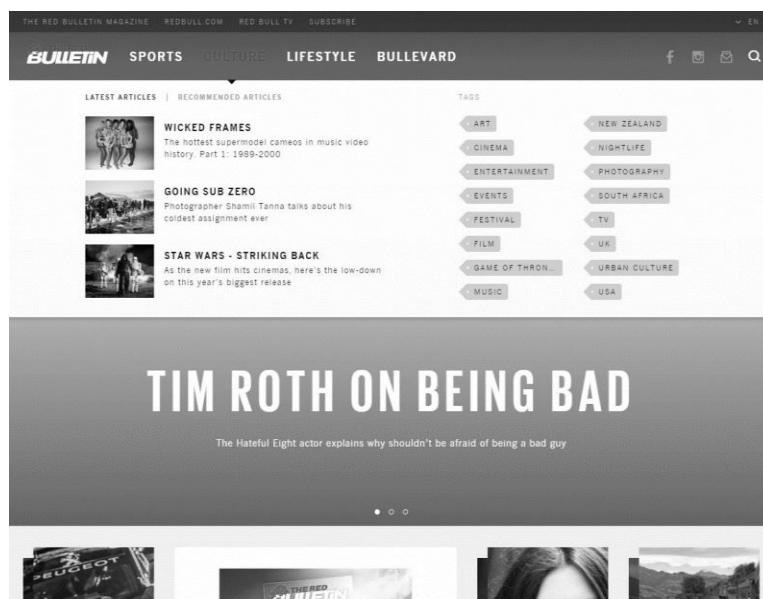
THE RED BULLETIN MAGAZINE REDBULL.COM RED BULL TV SUBSCRIBE

EN

BULLETIN SPORTS CULTURE LIFESTYLE BULLEVARD

LATEST ARTICLES | RECOMMENDED ARTICLES

WICKED FRAMES
The hottest supermodel cameos in music video history. Part 1: 1989-2000

GOING SUB ZERO
Photographer Shamil Tanna talks about his coldest assignment ever

STAR WARS - STRIKING BACK
As the new film hits cinemas, here's the low-down on this year's biggest release

TAGS

ART
CINEMA
ENTERTAINMENT
EVENTS
FESTIVAL
FILM
GAME OF THRON...
MUSIC
NEW ZEALAND
NIGHTLIFE
PHOTOGRAPHY
SOUTH AFRICA
TV
UK
URBAN CULTURE
USA

TIM ROTH ON BEING BAD

The Hateful Eight actor explains why shouldn't be afraid of being a bad guy

PEUGEOT

THE RED BULLETIN